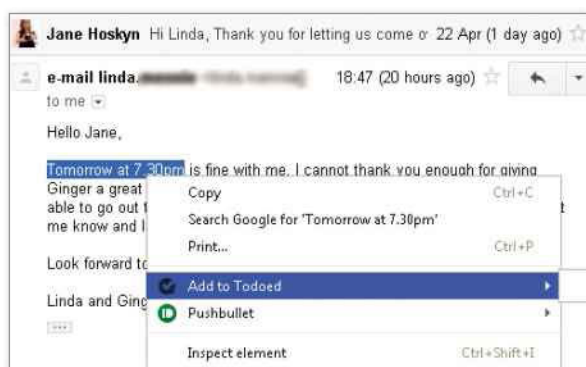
Jane Hoskyn Hi Linda, Thank you for letting us come o 22 Apr (1 day ago)

e-mail linda.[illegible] 18:47 (20 hours ago)

to me

Hello Jane,

Tomorrow at 7.30pm is fine with me. I cannot thank you enough for giving Ginger a great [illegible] able to go out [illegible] me know and I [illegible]

Look forward t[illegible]

Linda and Ging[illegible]

...

Copy Ctrl+C
Search Google for 'Tomorrow at 7.30pm'
Print... Ctrl+P
Add to Todoed
Pushbullet
Inspect element Ctrl+Shift+I